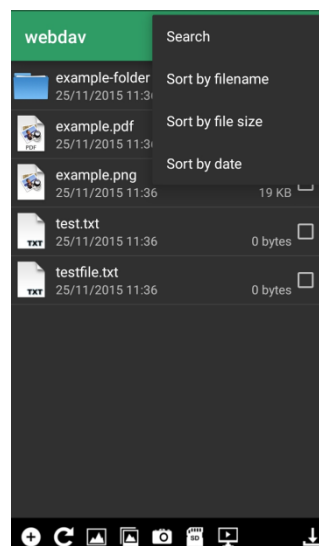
webdav

example-folder
25/11/2015 11:36

example.pdf
PDF
25/11/2015 11:36

example.png
25/11/2015 11:36
19 KB

test.txt
TXT
25/11/2015 11:36
0 bytes

testfile.txt
TXT
25/11/2015 11:36
0 bytes

Search
Sort by filename
Sort by file size
Sort by date